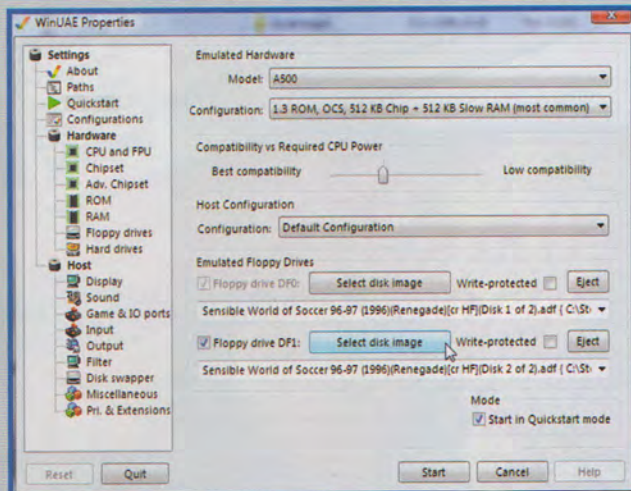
WinUAE Properties

Settings
About
Paths
Quickstart
Configurations
Hardware
CPU and FPU
Chipset
Adv. Chipset
ROM
RAM
Floppy drives
Hard drives
Host
Display
Sound
Game & IO ports
Input
Output
Filter
Disk swapper
Miscellaneous
Pri. & Extensions

Emulated Hardware
Model: A500
Configuration: 1.3 ROM, OCS, 512 KB Chip + 512 KB Slow RAM (most common)

Compatibility vs Required CPU Power
Best compatibility
Low compatibility

Host Configuration
Configuration: Default Configuration

Emulated Floppy Drives
Floppy drive DF0: Select disk image Write-protected Eject
Sensible World of Soccer 96-97 (1996)(Renegade)[cr HF](Disk 1 of 2).adf ( C:\St
Floppy drive DF1: Select disk image Write-protected Eject
Sensible World of Soccer 96-97 (1996)(Renegade)[cr HF](Disk 2 of 2).adf ( C:\St

Mode
Start in Quickstart mode

Reset Quit Start Cancel Help